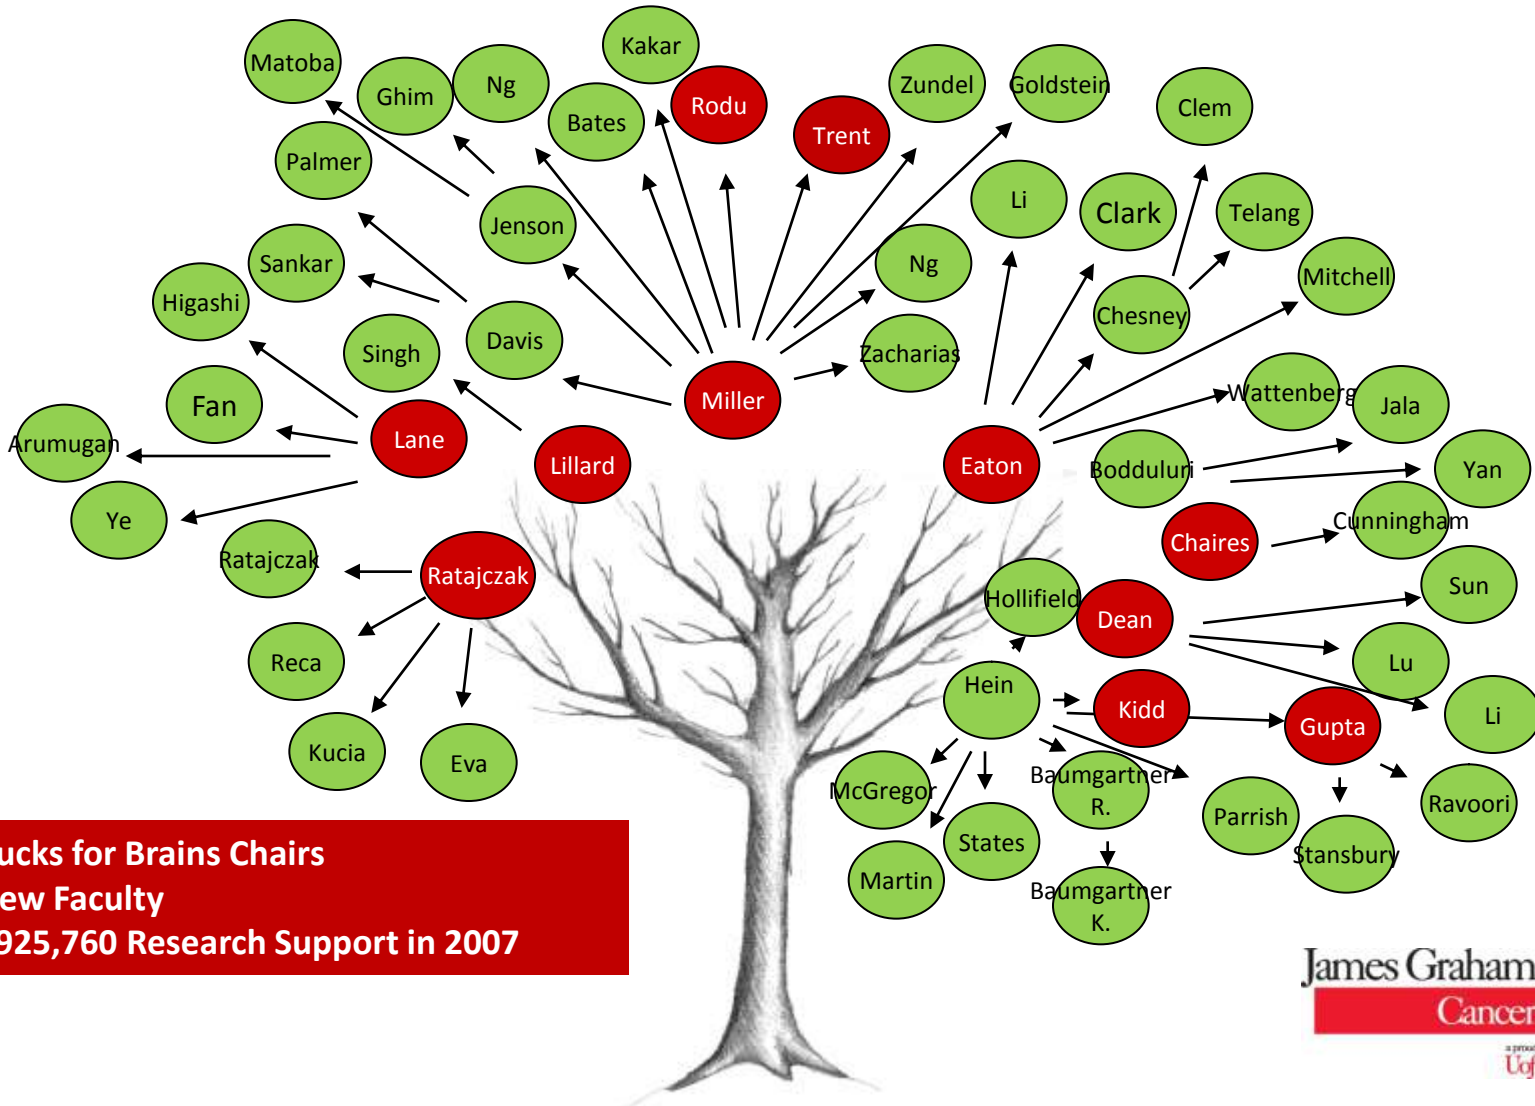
Matoba
Ghim
Ng
Kakar
Bates
Rodu
Trent
Zundel
Goldstein
Clem
Palmer
Jenson
Li
Clark
Telang
Sankar
Ng
Higashi
Mitchell
Chesney
Davis
Singh
Zacharias
Miller
Fan
Wattenberg
Jala
Lane
Arumugan
Lillard
Eaton
Bodduluri
Yan
Ye
Chaires
Cunningham
Ratajczak
Ratajczak
Hollifield
Sun
Dean
Reca
Lu
Hein
Kidd
Li
Gupta
Kucia
Eva
McGregor
Baumgartner R.
Parrish
Ravoori
States
Stansbury
Martin
Baumgartner K.

ucks for Brains Chairs
ew Faculty
925,760 Research Support in 2007

James Graham
Cancer
Uof